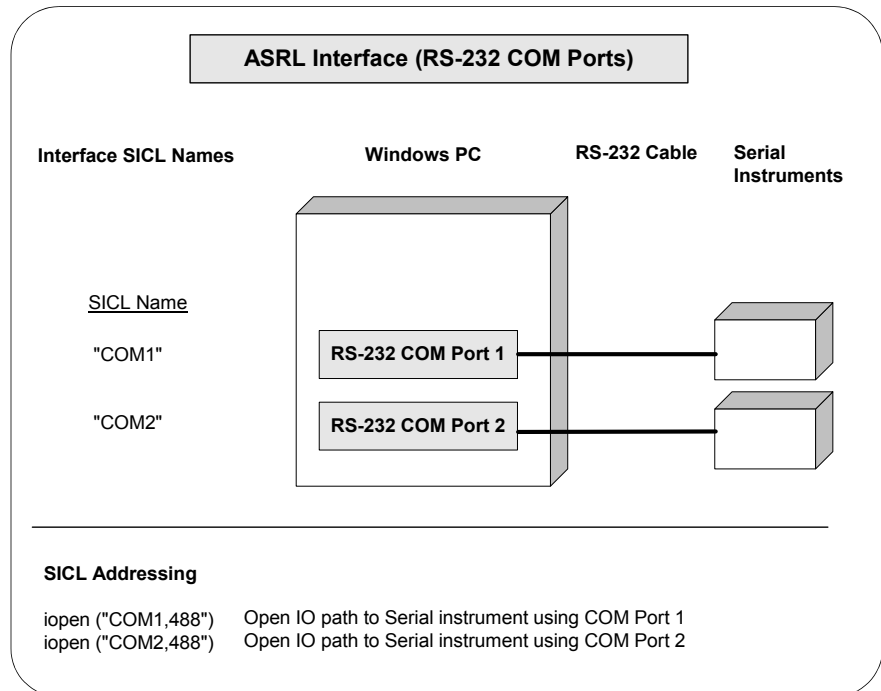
ASRL Interface (RS-232 COM Ports)

Interface SICL Names

Windows PC

RS-232 Cable

Serial Instruments

SICL Name

"COM1"

RS-232 COM Port 1

"COM2"

RS-232 COM Port 2

SICL Addressing

iopen ("COM1,488") Open IO path to Serial instrument using COM Port 1
iopen ("COM2,488") Open IO path to Serial instrument using COM Port 2